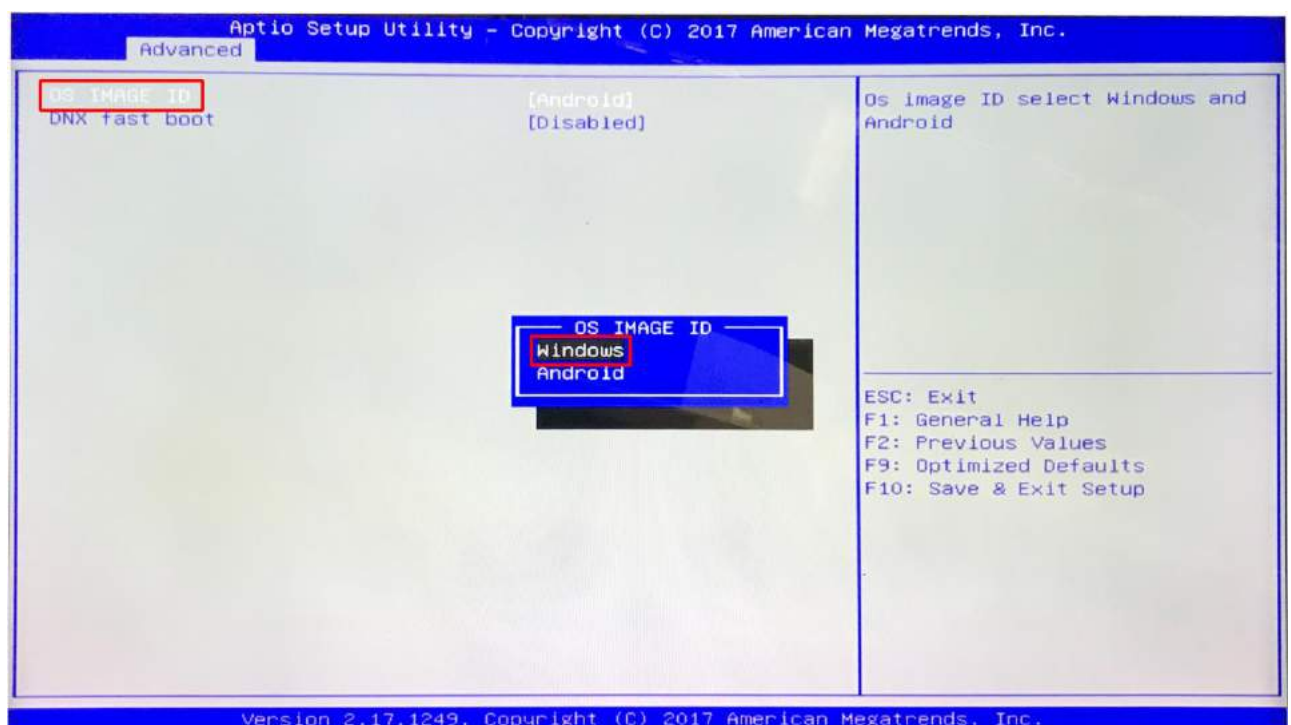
Aptio Setup Utility – Copyright (C) 2017 American Megatrends, Inc.
Advanced

OS IMAGE ID [Android]
DNX fast boot [Disabled]

Os image ID select Windows and Android

OS IMAGE ID
Windows
Android

ESC: Exit
F1: General Help
F2: Previous Values
F9: Optimized Defaults
F10: Save & Exit Setup

Version 2.17.1249. Copyright (C) 2017 American Megatrends, Inc.